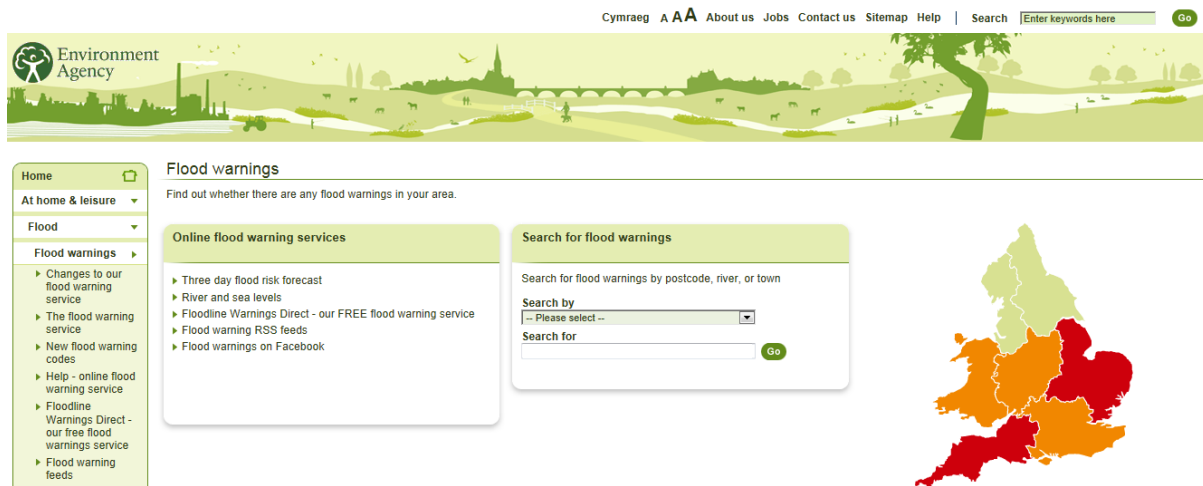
Cymraeg A A A About us Jobs Contact us Sitemap Help | Search Enter keywords here Go

Environment Agency

Home

At home & leisure

Flood

Flood warnings

Changes to our flood warning service

The flood warning service

New flood warning codes

Help - online flood warning service

Floodline Warnings Direct - our free flood warnings service

Flood warning feeds

Flood warnings

Find out whether there are any flood warnings in your area.

Online flood warning services

Three day flood risk forecast

River and sea levels

Floodline Warnings Direct - our FREE flood warning service

Flood warning RSS feeds

Flood warnings on Facebook

Search for flood warnings

Search for flood warnings by postcode, river, or town

Search by

-- Please select --

Search for

Go